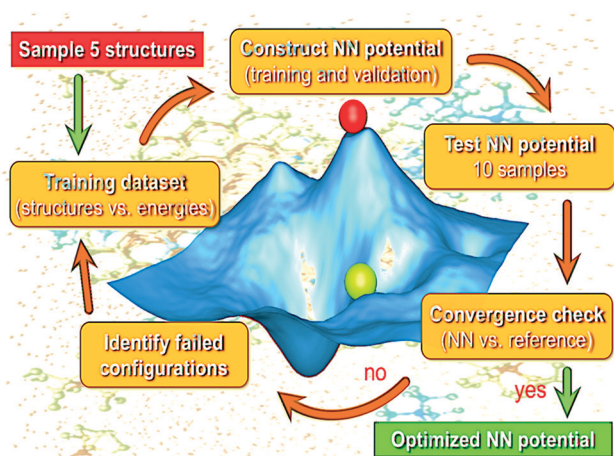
Sample 5 structures

Construct NN potential
(training and validation)

Test NN potential
10 samples

Training dataset
(structures vs. energies)

Convergence check
(NN vs. reference)

Identify failed
configurations

no

yes

Optimized NN potential